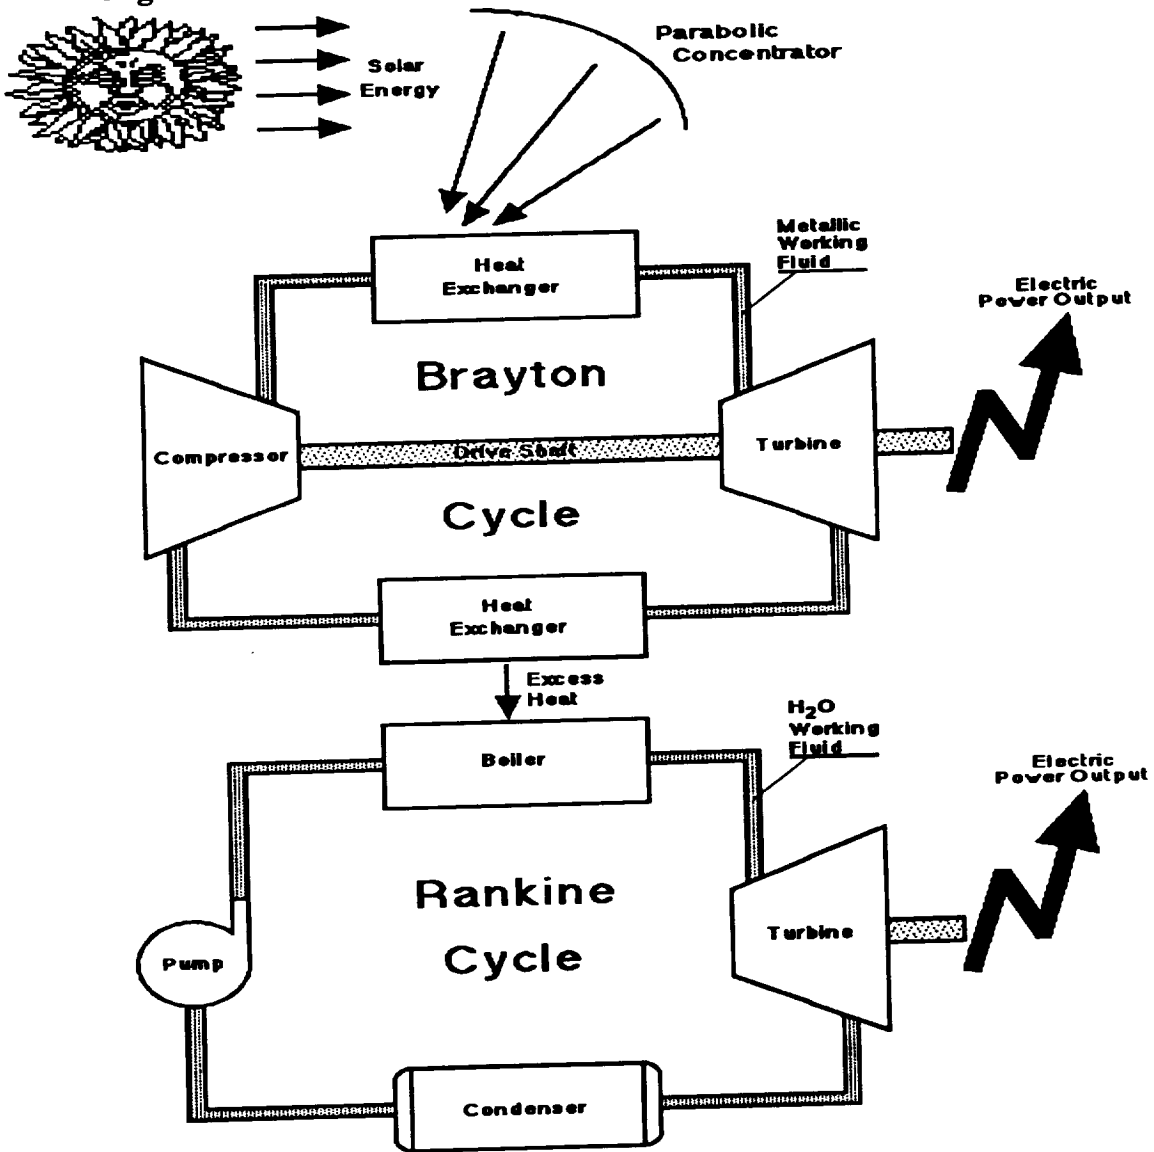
Solar Energy

Parabolic Concentrator

Metallic Working Fluid

Heat Exchanger

Electric Power Output

Brayton

Compressor

Drive Shaft

Turbine

Cycle

Heat Exchanger

Excess Heat

$H_2O$ Working Fluid

Boiler

Electric Power Output

Rankine

Turbine

Pump

Cycle

Condenser